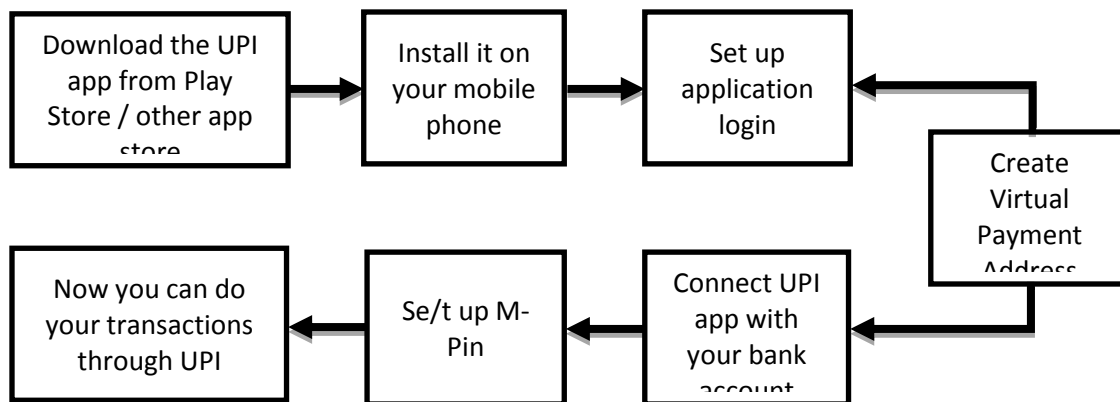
Download the UPI app from Play Store / other app store

Install it on your mobile phone

Set up application login

Create Virtual Payment Address

Connect UPI app with your bank account

Se/t up M-Pin

Now you can do your transactions through UPI